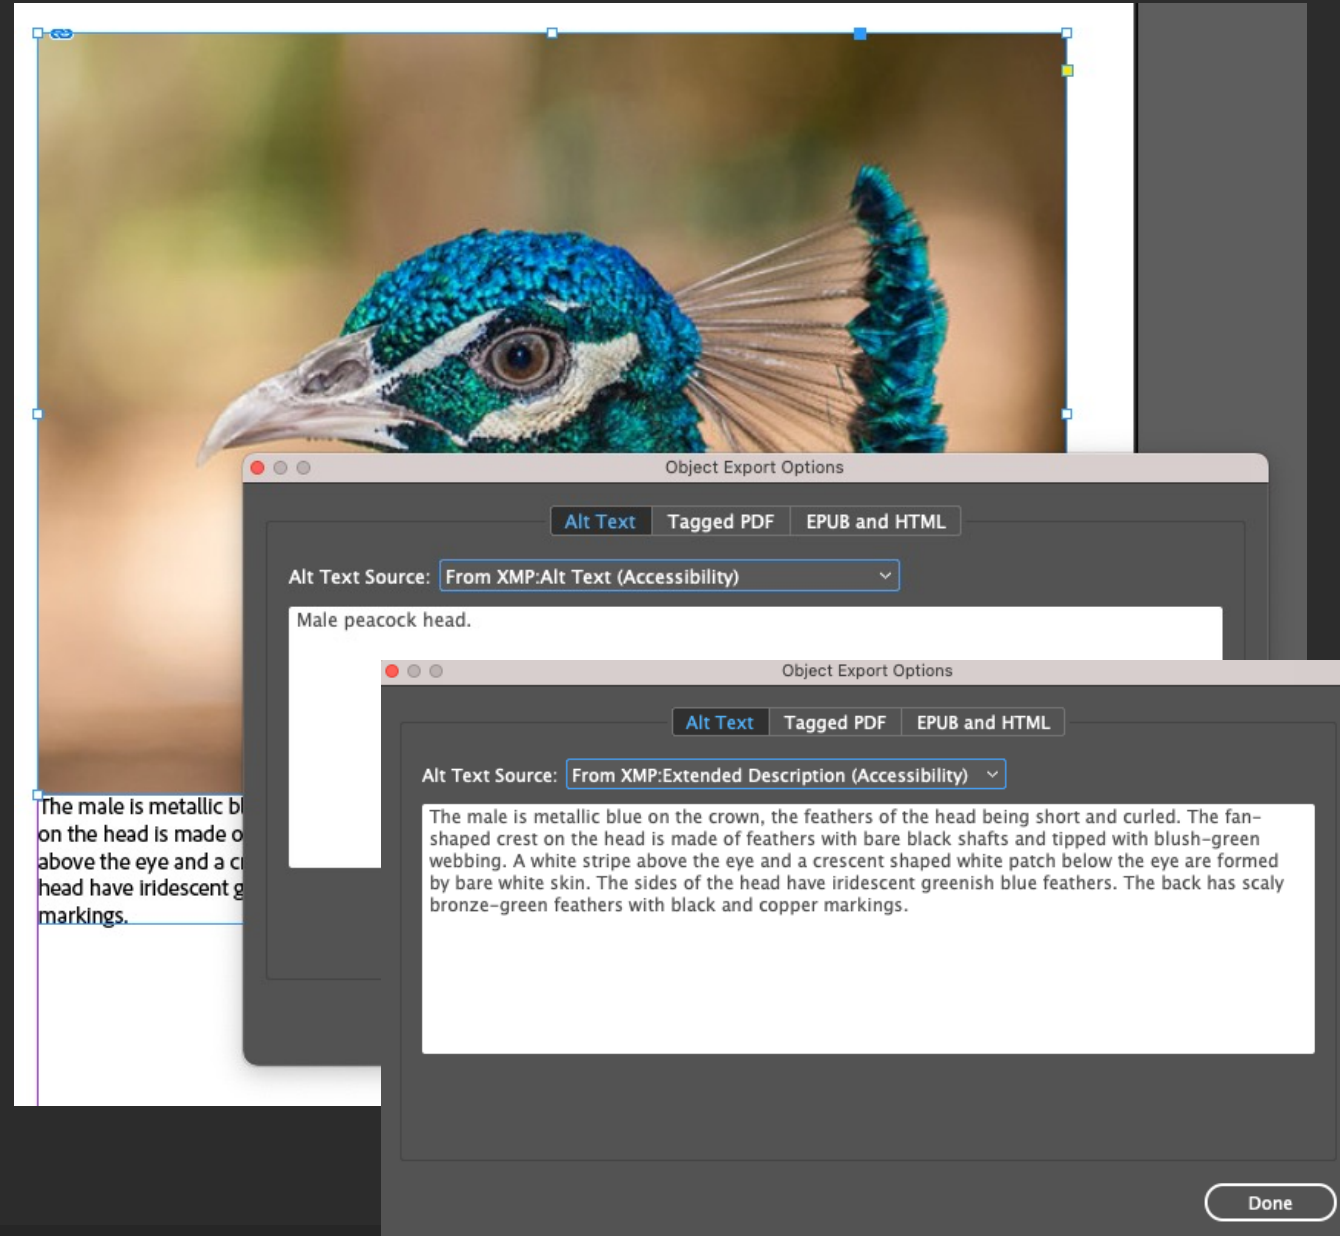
Object Export Options

Alt Text | Tagged PDF | EPUB and HTML

Alt Text Source: From XMP:Alt Text (Accessibility)

Male peacock head.

The male is metallic bl
on the head is made o
above the eye and a c
head have iridescent g
markings.

Object Export Options

Alt Text | Tagged PDF | EPUB and HTML

Alt Text Source: From XMP:Extended Description (Accessibility)

The male is metallic blue on the crown, the feathers of the head being short and curled. The fan-shaped crest on the head is made of feathers with bare black shafts and tipped with blush-green webbing. A white stripe above the eye and a crescent shaped white patch below the eye are formed by bare white skin. The sides of the head have iridescent greenish blue feathers. The back has scaly bronze-green feathers with black and copper markings.

Done